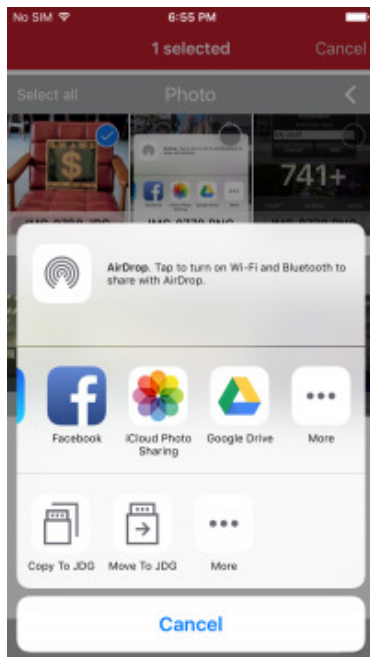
No SIM 6:55 PM

1 selected Cancel

Select all Photo

741+

AirDrop. Tap to turn on Wi-Fi and Bluetooth to share with AirDrop.

Facebook

iCloud Photo Sharing

Google Drive

More

Copy To JDG

Move To JDG

More

Cancel